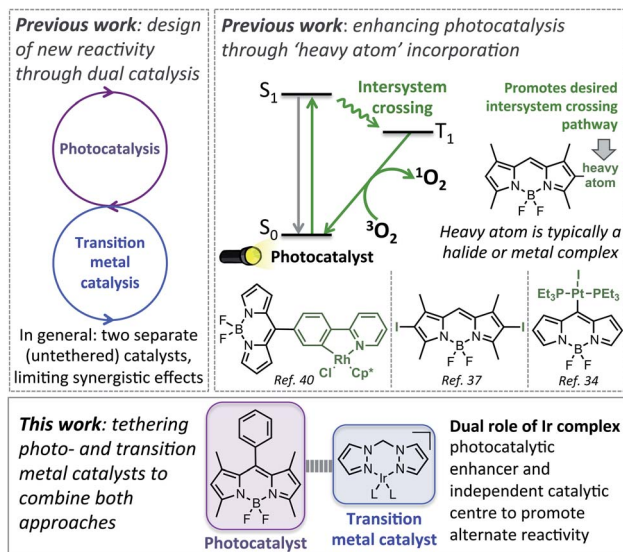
**Previous work**: design of new reactivity through dual catalysis

Photocatalysis

Transition metal catalysis

In general: two separate (untethered) catalysts, limiting synergistic effects

**Previous work**: enhancing photocatalysis through 'heavy atom' incorporation

$S_1$

Intersystem crossing

$T_1$

$^1O_2$

$^3O_2$

$S_0$

Photocatalyst

Promotes desired intersystem crossing pathway

heavy atom

N B N
F F

Heavy atom is typically a halide or metal complex

F B N N F

N Rh Cl Cp*

Ref. 40

I I N B N F F

Ref. 37

I
$Et_3P$–Pt–$PEt_3$
N B N F F

Ref. 34

**This work**: tethering photo- and transition metal catalysts to combine both approaches

N B N F F

Photocatalyst

N N N N Ir L L

Transition metal catalyst

**Dual role of Ir complex**
photocatalytic enhancer and independent catalytic centre to promote alternate reactivity